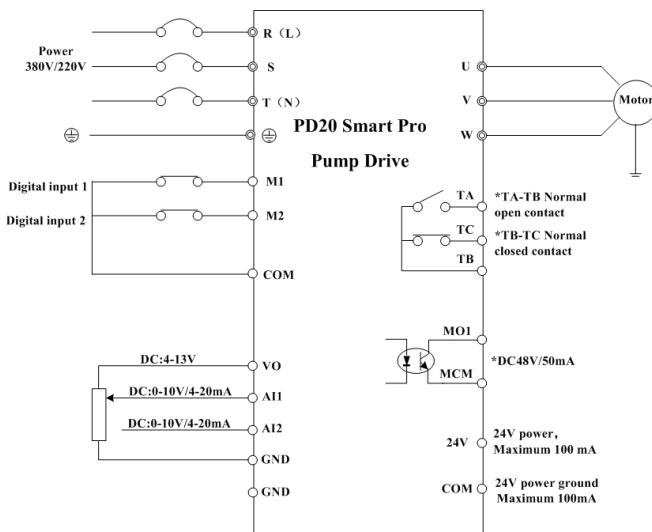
Power
380V/220V

R（L）
S
T（N）
⏚

PD20 Smart Pro

Pump Drive

U
V
W
Motor

Digital input 1
Digital input 2

M1
M2
COM

TA
TC
TB
*TA-TB Normal open contact
*TB-TC Normal closed contact

MO1
MCM
*DC48V/50mA

DC:4-13V
DC:0-10V/4-20mA
DC:0-10V/4-20mA

VO
AI1
AI2
GND
GND

24V
24V power, Maximum 100 mA
COM
24V power ground Maximum 100mA